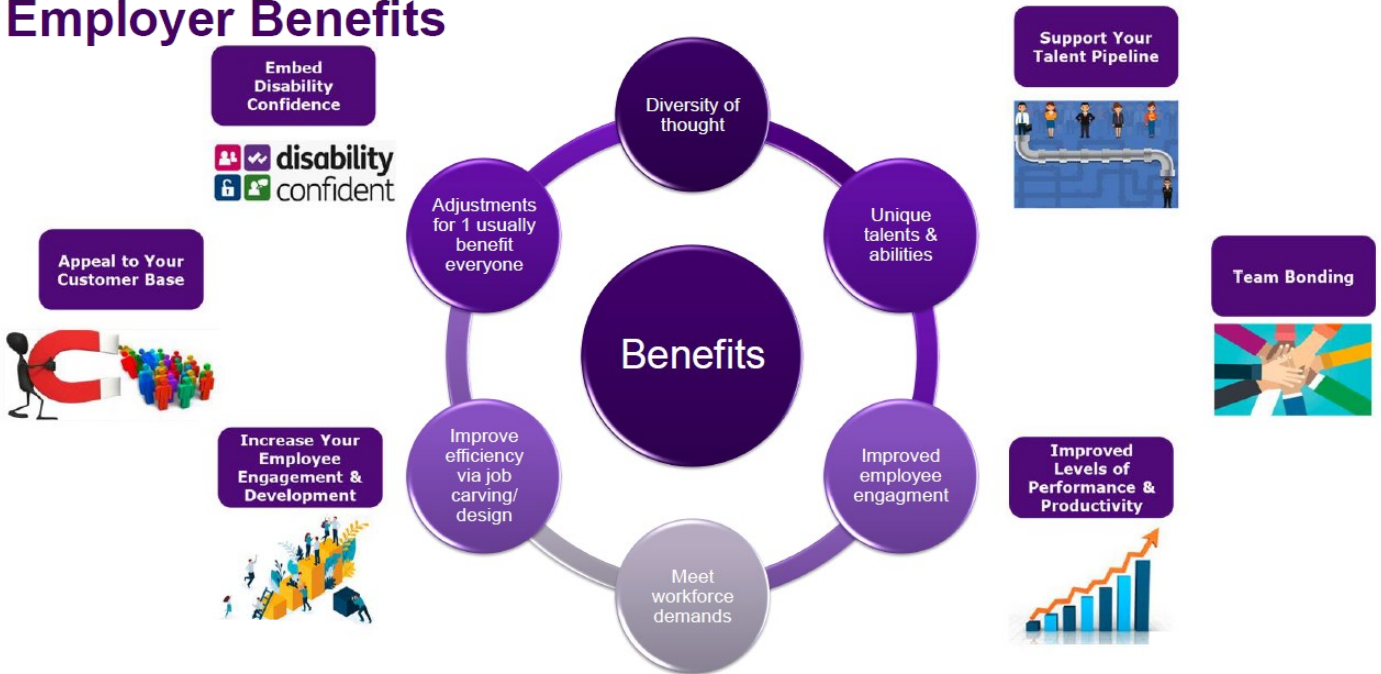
Employer Benefits

Embed Disability Confidence

disability confident

Appeal to Your Customer Base

Increase Your Employee Engagement & Development

Diversity of thought

Unique talents & abilities

Improved employee engagment

Meet workforce demands

Improve efficiency via job carving/ design

Adjustments for 1 usually benefit everyone

Benefits

Support Your Talent Pipeline

Team Bonding

Improved Levels of Performance & Productivity